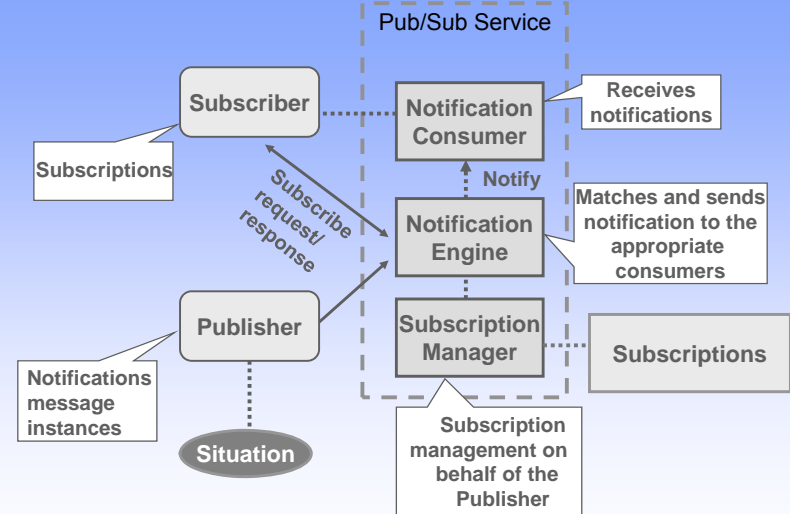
Pub/Sub Service

Subscriber

Notification Consumer

Receives notifications

Subscriptions

Subscribe request/ response

Notify

Notification Engine

Matches and sends notification to the appropriate consumers

Publisher

Subscription Manager

Subscriptions

Notifications message instances

Situation

Subscription management on behalf of the Publisher